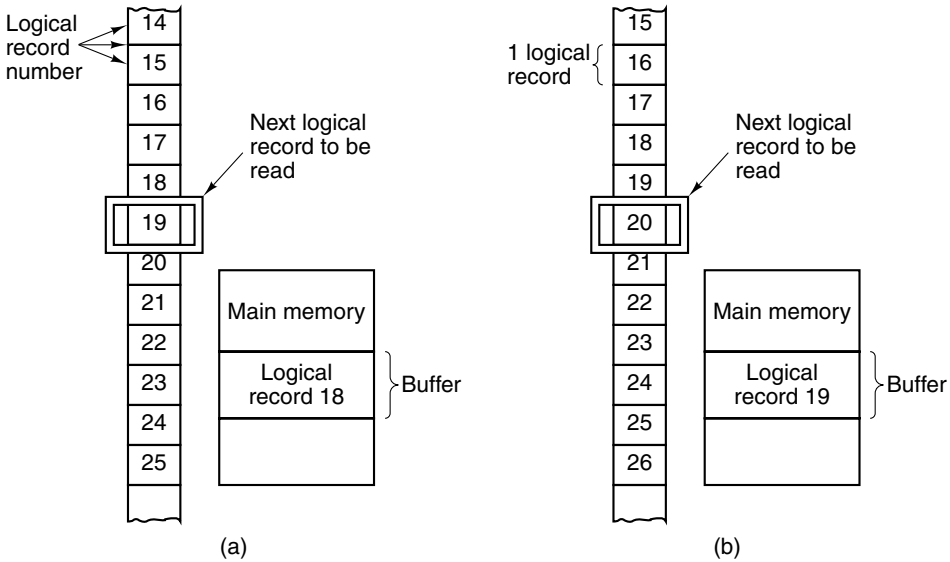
Logical record number

14
15
16
17
18
19
20
21
22
23
24
25

Next logical record to be read

Main memory

Logical record 18

Buffer

(a)

1 logical record

15
16
17
18
19
20
21
22
23
24
25
26

Next logical record to be read

Main memory

Logical record 19

Buffer

(b)